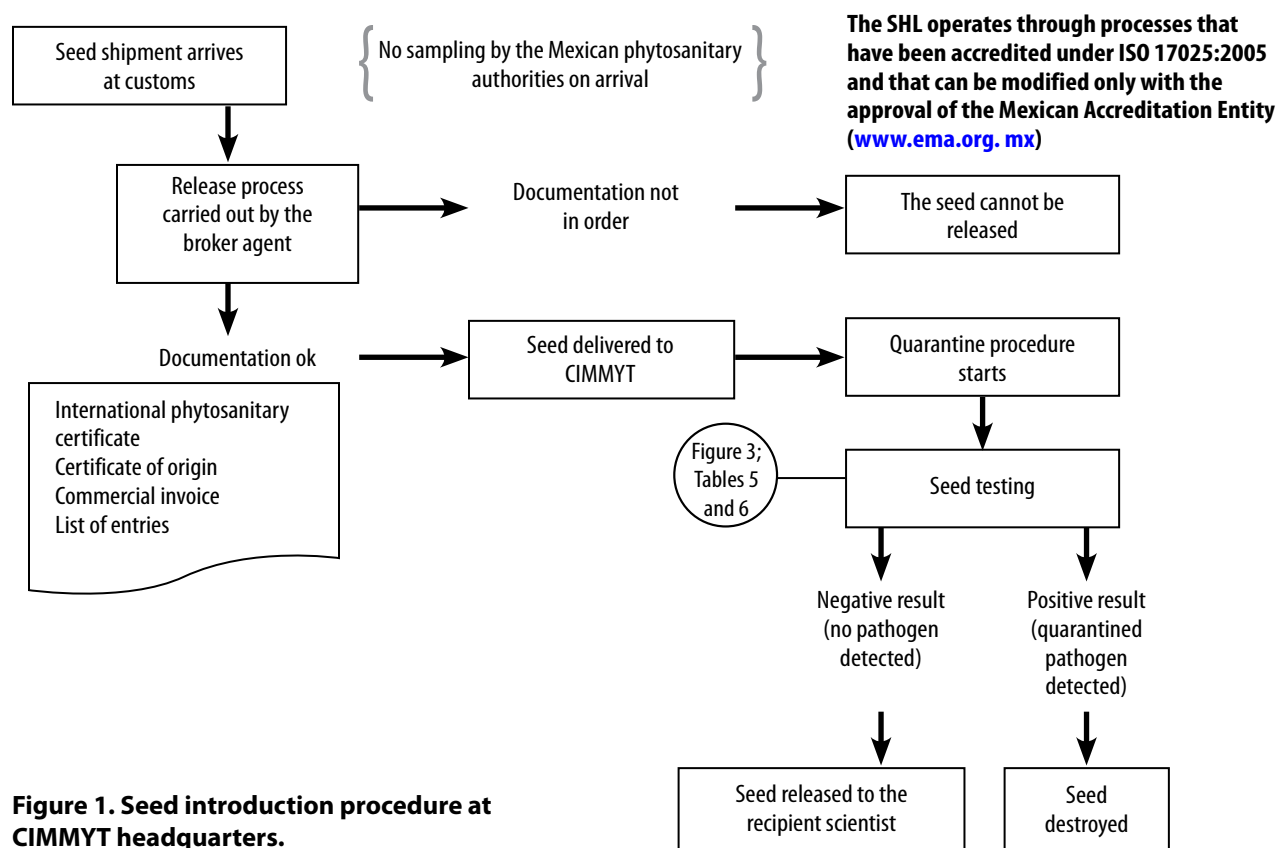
Seed shipment arrives at customs

No sampling by the Mexican phytosanitary authorities on arrival

The SHL operates through processes that have been accredited under ISO 17025:2005 and that can be modified only with the approval of the Mexican Accreditation Entity (www.ema.org. mx)

Release process carried out by the broker agent

Documentation not in order

The seed cannot be released

Documentation ok

Seed delivered to CIMMYT

Quarantine procedure starts

International phytosanitary certificate
Certificate of origin
Commercial invoice
List of entries

Figure 3; Tables 5 and 6

Seed testing

Negative result (no pathogen detected)

Positive result (quarantined pathogen detected)

Seed released to the recipient scientist

Seed destroyed

Figure 1. Seed introduction procedure at CIMMYT headquarters.